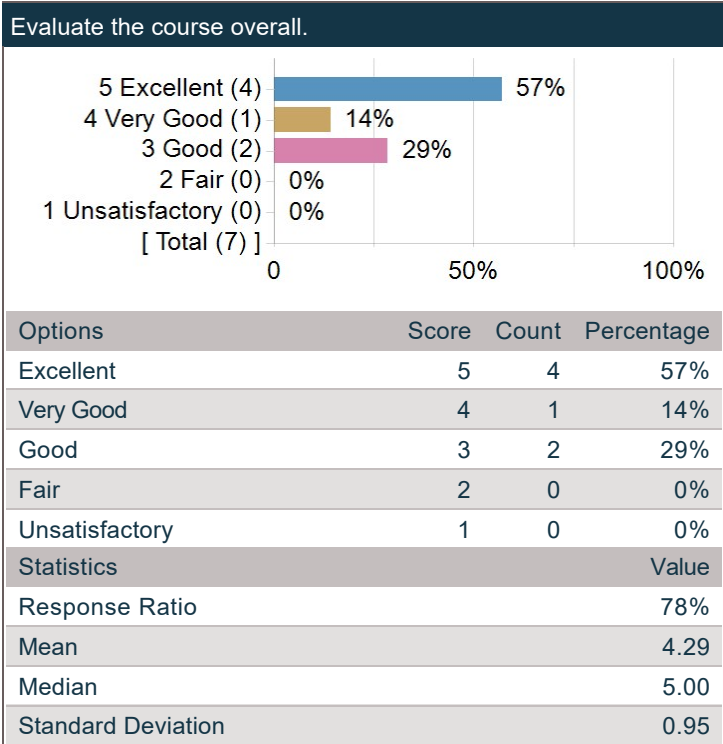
Evaluate the course overall.

5 Excellent (4) 57%
4 Very Good (1) 14%
3 Good (2) 29%
2 Fair (0) 0%
1 Unsatisfactory (0) 0%
[ Total (7) ]
0 50% 100%

| Options | Score | Count | Percentage |
|---|---|---|---|
| Excellent | 5 | 4 | 57% |
| Very Good | 4 | 1 | 14% |
| Good | 3 | 2 | 29% |
| Fair | 2 | 0 | 0% |
| Unsatisfactory | 1 | 0 | 0% |

| Statistics | Value |
|---|---|
| Response Ratio | 78% |
| Mean | 4.29 |
| Median | 5.00 |
| Standard Deviation | 0.95 |